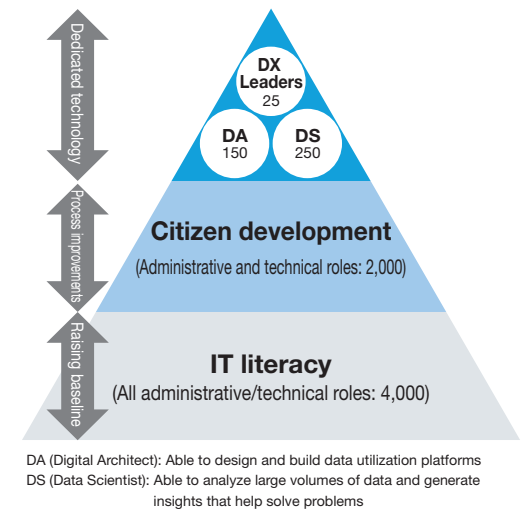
Dedicated technology

Process improvements

Raising baseline

DX Leaders 25

DA 150

DS 250

Citizen development

(Administrative and technical roles: 2,000)

IT literacy

(All administrative/technical roles: 4,000)

DA (Digital Architect): Able to design and build data utilization platforms
DS (Data Scientist): Able to analyze large volumes of data and generate insights that help solve problems